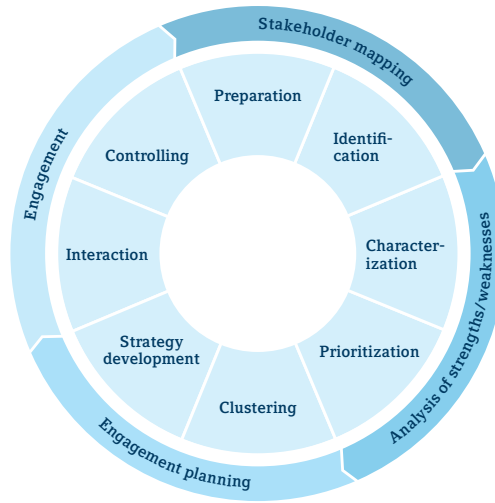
Stakeholder mapping

Analysis of strengths/weaknesses

Engagement planning

Engagement

Preparation

Identification

Characterization

Prioritization

Clustering

Strategy development

Interaction

Controlling